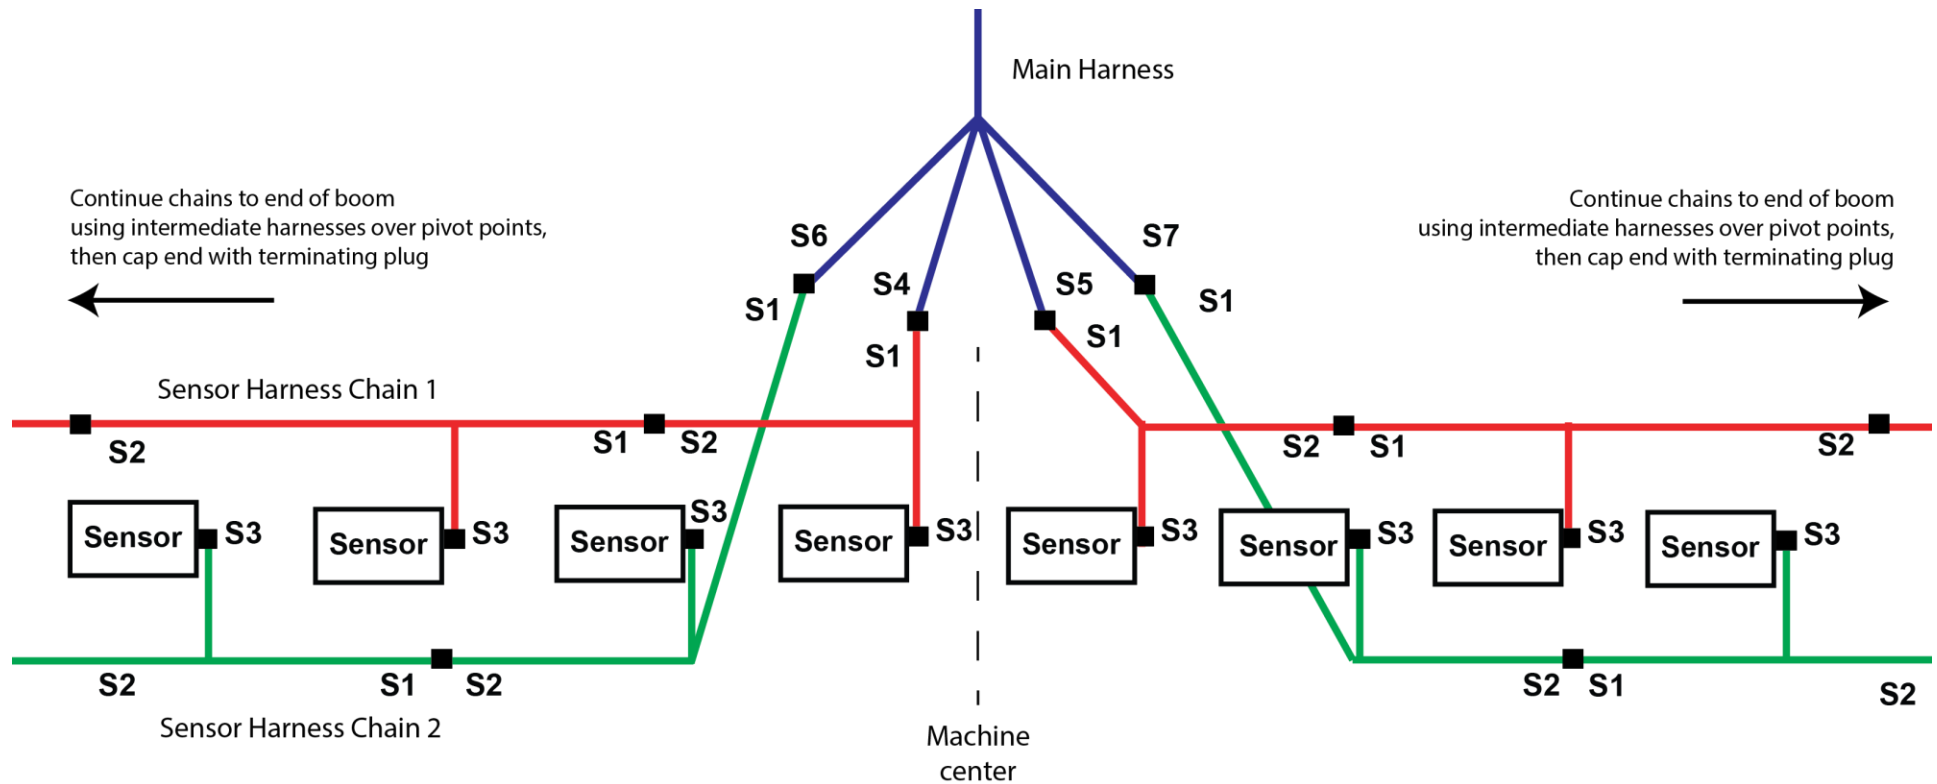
Main Harness

Continue chains to end of boom using intermediate harnesses over pivot points, then cap end with terminating plug

Continue chains to end of boom using intermediate harnesses over pivot points, then cap end with terminating plug

S6
S4
S5
S7
S1
S1
S1
S1

Sensor Harness Chain 1

S2
S1
S2
S2
S1
S2

Sensor
S3
Sensor
S3
Sensor
S3
Sensor
S3
Sensor
S3
Sensor
S3
Sensor
S3
Sensor
S3

S2
S1
S2
S2
S1
S2

Sensor Harness Chain 2

Machine center